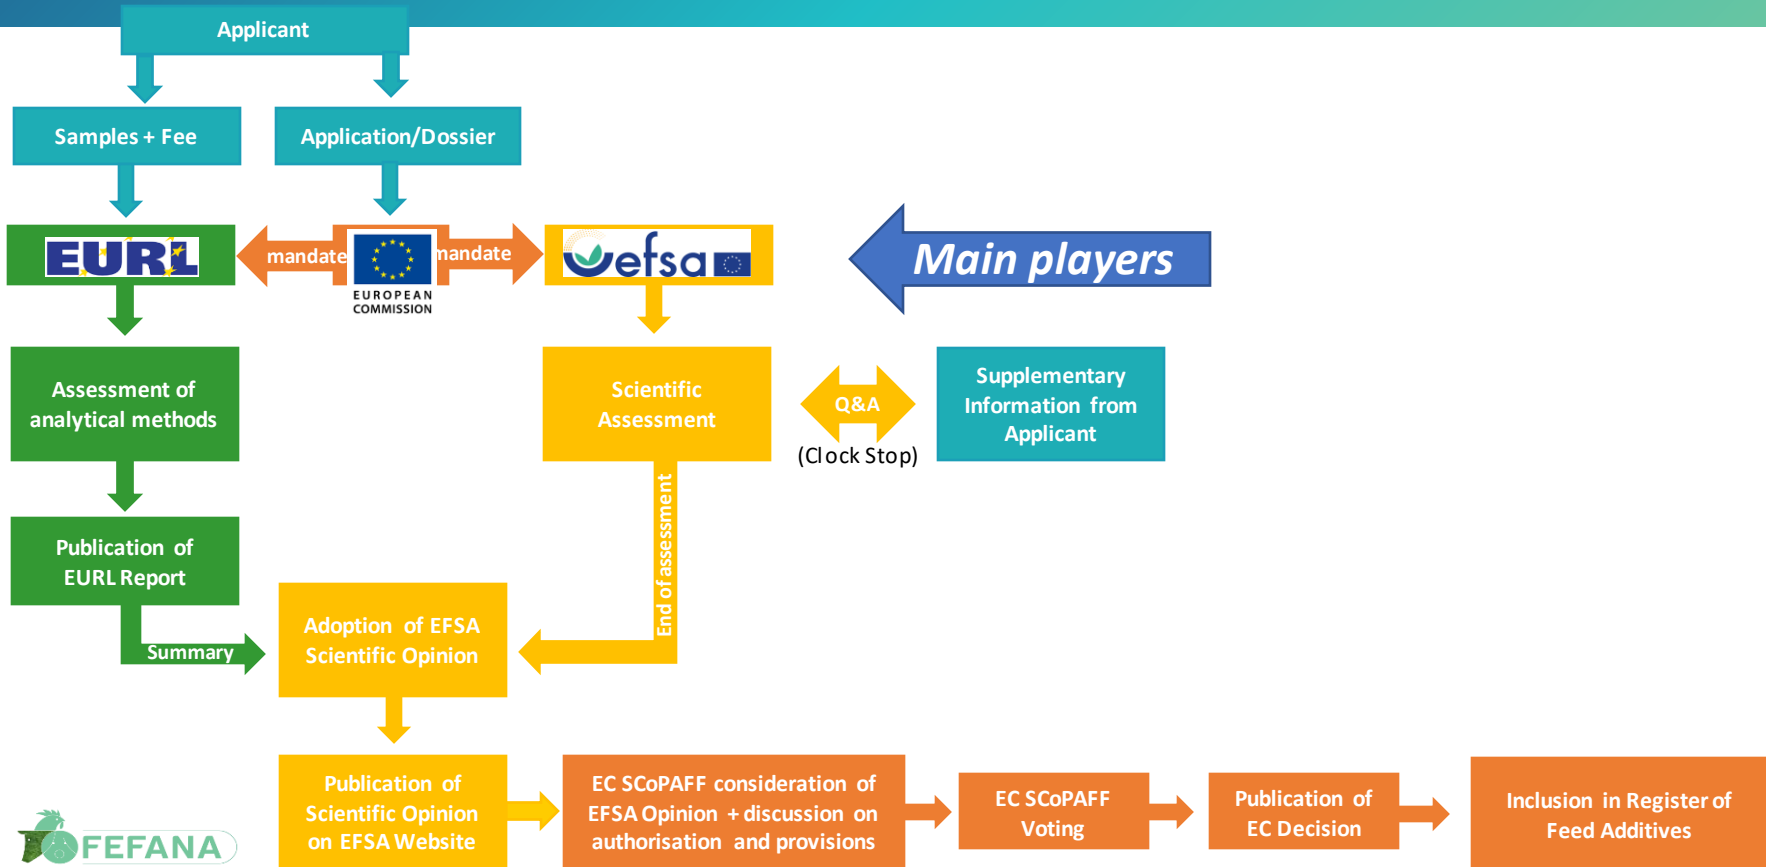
Applicant

Samples + Fee

Application/Dossier

EURL

mandate

EUROPEAN COMMISSION

mandate

efsa

Main players

Assessment of analytical methods

Scientific Assessment

Q&A

(Clock Stop)

Supplementary Information from Applicant

Publication of EURL Report

End of assessment

Summary

Adoption of EFSA Scientific Opinion

Publication of Scientific Opinion on EFSA Website

EC SCoPAFF consideration of EFSA Opinion + discussion on authorisation and provisions

EC SCoPAFF Voting

Publication of EC Decision

Inclusion in Register of Feed Additives

FEFANA